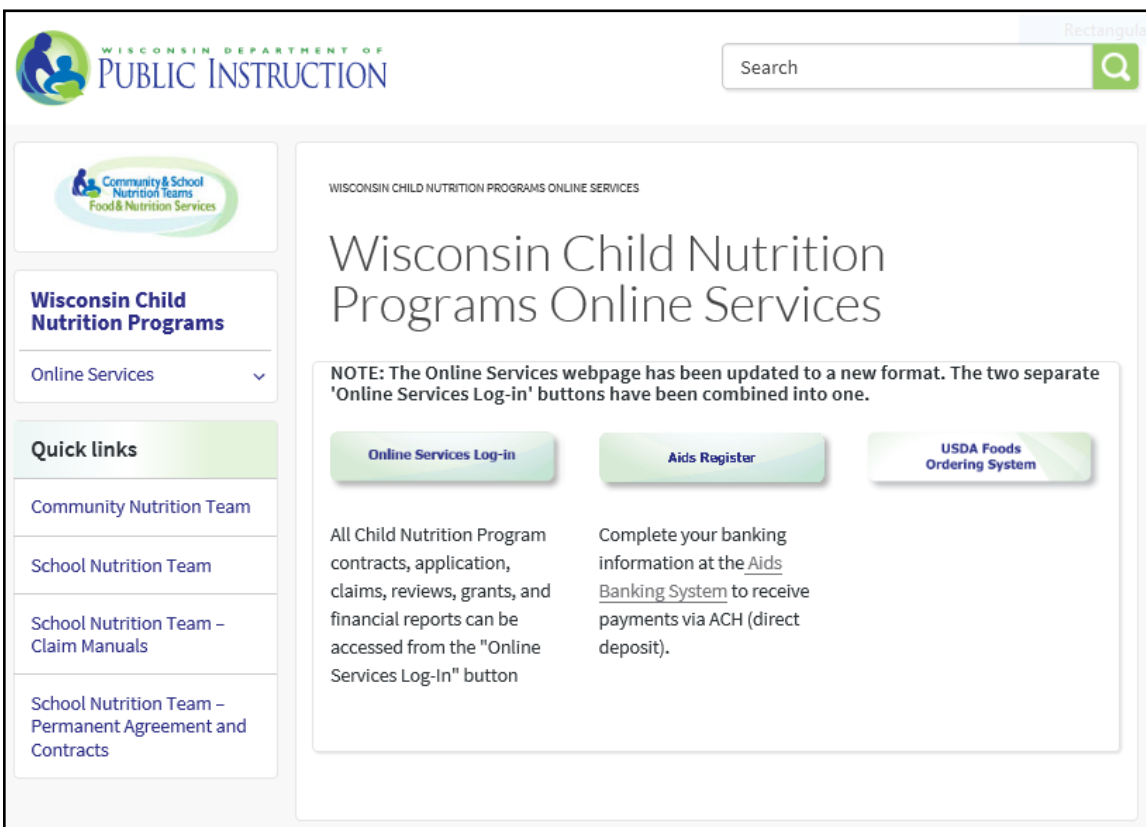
Rectangula

WISCONSIN DEPARTMENT OF PUBLIC INSTRUCTION

Search

Community & School Nutrition Teams Food & Nutrition Services

Wisconsin Child Nutrition Programs

Online Services

Quick links

Community Nutrition Team

School Nutrition Team

School Nutrition Team – Claim Manuals

School Nutrition Team – Permanent Agreement and Contracts

WISCONSIN CHILD NUTRITION PROGRAMS ONLINE SERVICES

Wisconsin Child Nutrition Programs Online Services

NOTE: The Online Services webpage has been updated to a new format. The two separate 'Online Services Log-in' buttons have been combined into one.

Online Services Log-in

Aids Register

USDA Foods Ordering System

All Child Nutrition Program contracts, application, claims, reviews, grants, and financial reports can be accessed from the "Online Services Log-In" button

Complete your banking information at the Aids Banking System to receive payments via ACH (direct deposit).